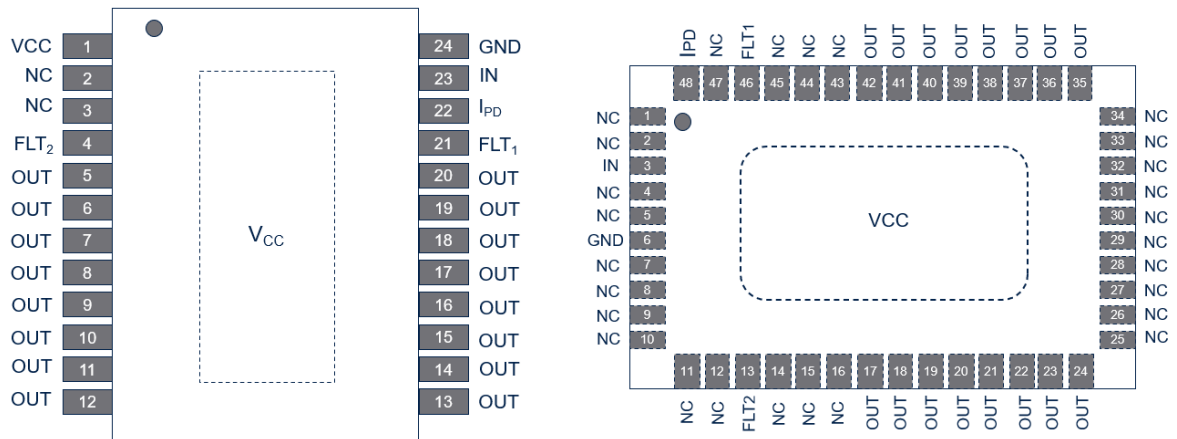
VCC 1
NC 2
NC 3
FLT$_2$ 4
OUT 5
OUT 6
OUT 7
OUT 8
OUT 9
OUT 10
OUT 11
OUT 12

$V_{CC}$

24 GND
23 IN
22 $I_{PD}$
21 FLT$_1$
20 OUT
19 OUT
18 OUT
17 OUT
16 OUT
15 OUT
14 OUT
13 OUT

IPD 48
NC 47
FLT1 46
NC 45
NC 44
NC 43
OUT 42
OUT 41
OUT 40
OUT 39
OUT 38
OUT 37
OUT 36
OUT 35

NC 1
NC 2
IN 3
NC 4
NC 5
GND 6
NC 7
NC 8
NC 9
NC 10

VCC

34 NC
33 NC
32 NC
31 NC
30 NC
29 NC
28 NC
27 NC
26 NC
25 NC

11 NC
12 NC
13 FLT2
14 NC
15 NC
16 NC
17 OUT
18 OUT
19 OUT
20 OUT
21 OUT
22 OUT
23 OUT
24 OUT